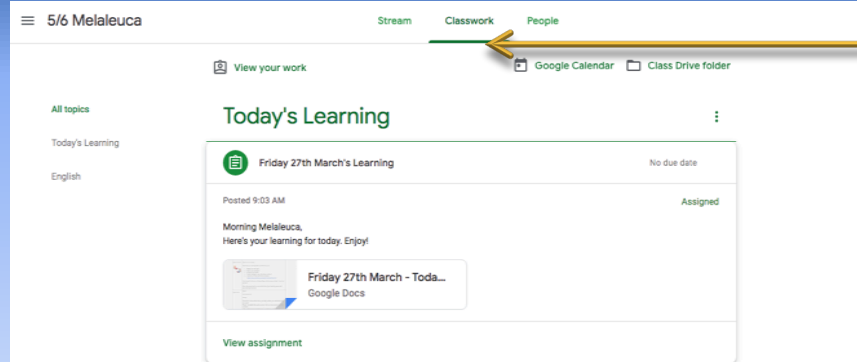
5/6 Melaleuca

Stream Classwork People

View your work

Google Calendar Class Drive folder

All topics

Today's Learning

English

Today's Learning

Friday 27th March's Learning

No due date

Posted 9:03 AM

Assigned

Morning Melaleuca,
Here's your learning for today. Enjoy!

Friday 27th March - Toda...
Google Docs

View assignment